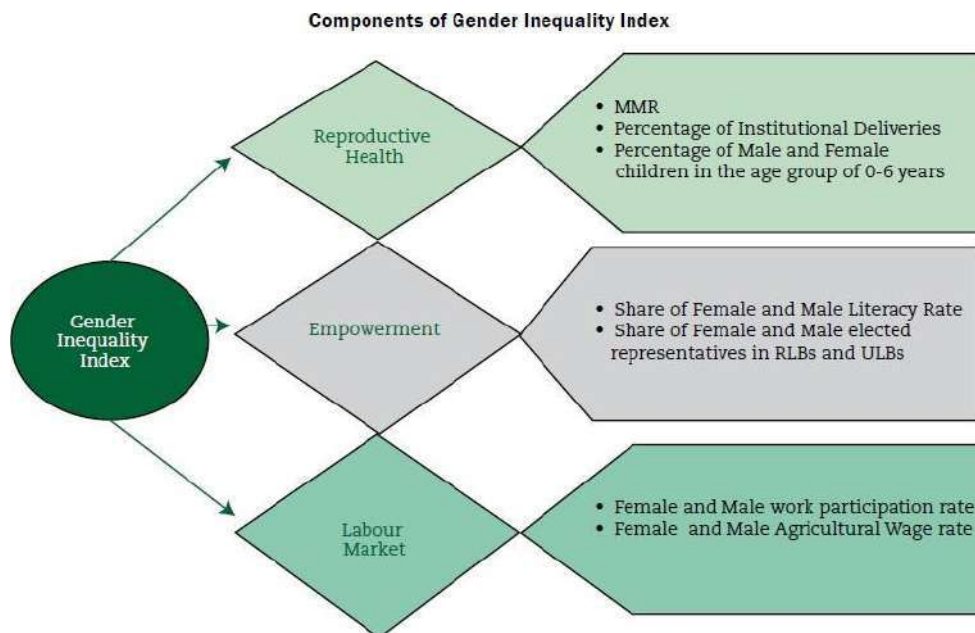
Components of Gender Inequality Index

Gender Inequality Index

Reproductive Health

• MMR
• Percentage of Institutional Deliveries
• Percentage of Male and Female children in the age group of 0-6 years

Empowerment

• Share of Female and Male Literacy Rate
• Share of Female and Male elected representatives in RLBs and ULBs

Labour Market

• Female and Male work participation rate
• Female and Male Agricultural Wage rate